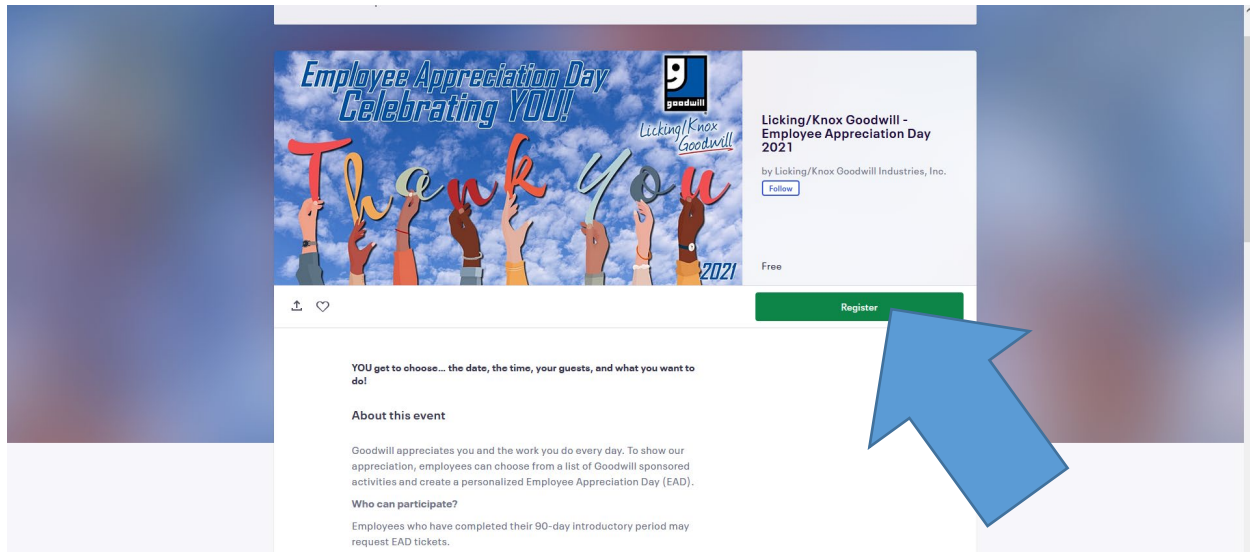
Employee Appreciation Day
Celebrating YOU!

goodwill

Licking/Knox Goodwill

Thank You

2021

Licking/Knox Goodwill - Employee Appreciation Day 2021

by Licking/Knox Goodwill Industries, Inc.

Follow

Free

Register

YOU get to choose... the date, the time, your guests, and what you want to do!

About this event

Goodwill appreciates you and the work you do every day. To show our appreciation, employees can choose from a list of Goodwill sponsored activities and create a personalized Employee Appreciation Day (EAD).

Who can participate?

Employees who have completed their 90-day introductory period may request EAD tickets.